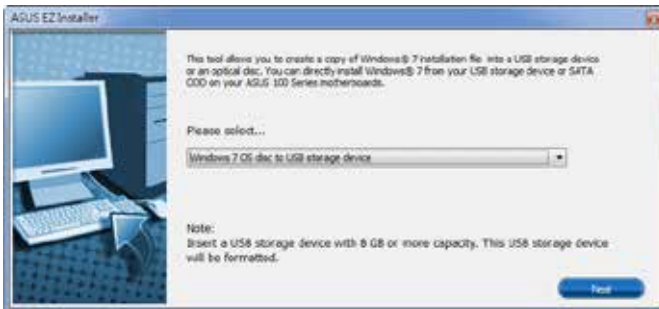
ASUS EZ Installer

This tool allows you to create a copy of Windows® 7 installation file into a USB storage device or an optical disc. You can directly install Windows® 7 from your USB storage device or SATA ODD on your ASUS 100 Series motherboards.

Please select...

Windows 7 OS disc to USB storage device

Note:
Insert a USB storage device with 8 GB or more capacity. This USB storage device will be formatted.

Next